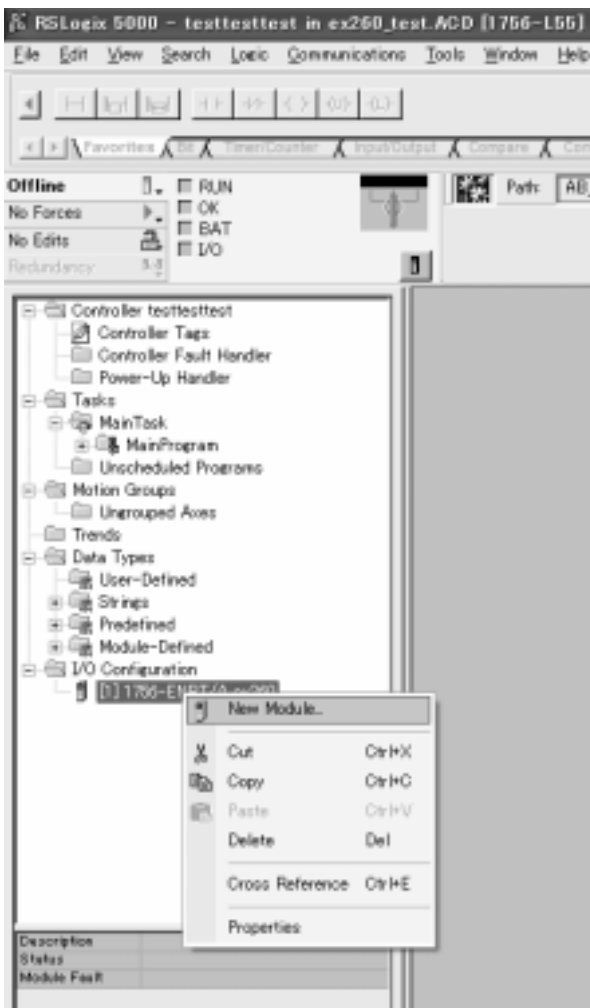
RSLogix 5000 - testtesttest in ex260_test.ACD [1756-L55]

File Edit View Search Logic Communications Tools Window Help

Favorites Bit Timer/Counter Input/Output Compare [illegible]

Offline
No Forces
No Edits
Redundancy

RUN
OK
BAT
I/O

Path: AB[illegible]

Controller testtesttest
Controller Tags
Controller Fault Handler
Power-Up Handler
Tasks
MainTask
MainProgram
Unscheduled Programs
Motion Groups
Ungrouped Axes
Trends
Data Types
User-Defined
Strings
Predefined
Module-Defined
I/O Configuration
[1] 1756-EN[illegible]

New Module...
Cut Ctrl+X
Copy Ctrl+C
Paste Ctrl+V
Delete Del
Cross Reference Ctrl+E
Properties

Description
Status
Module Fault